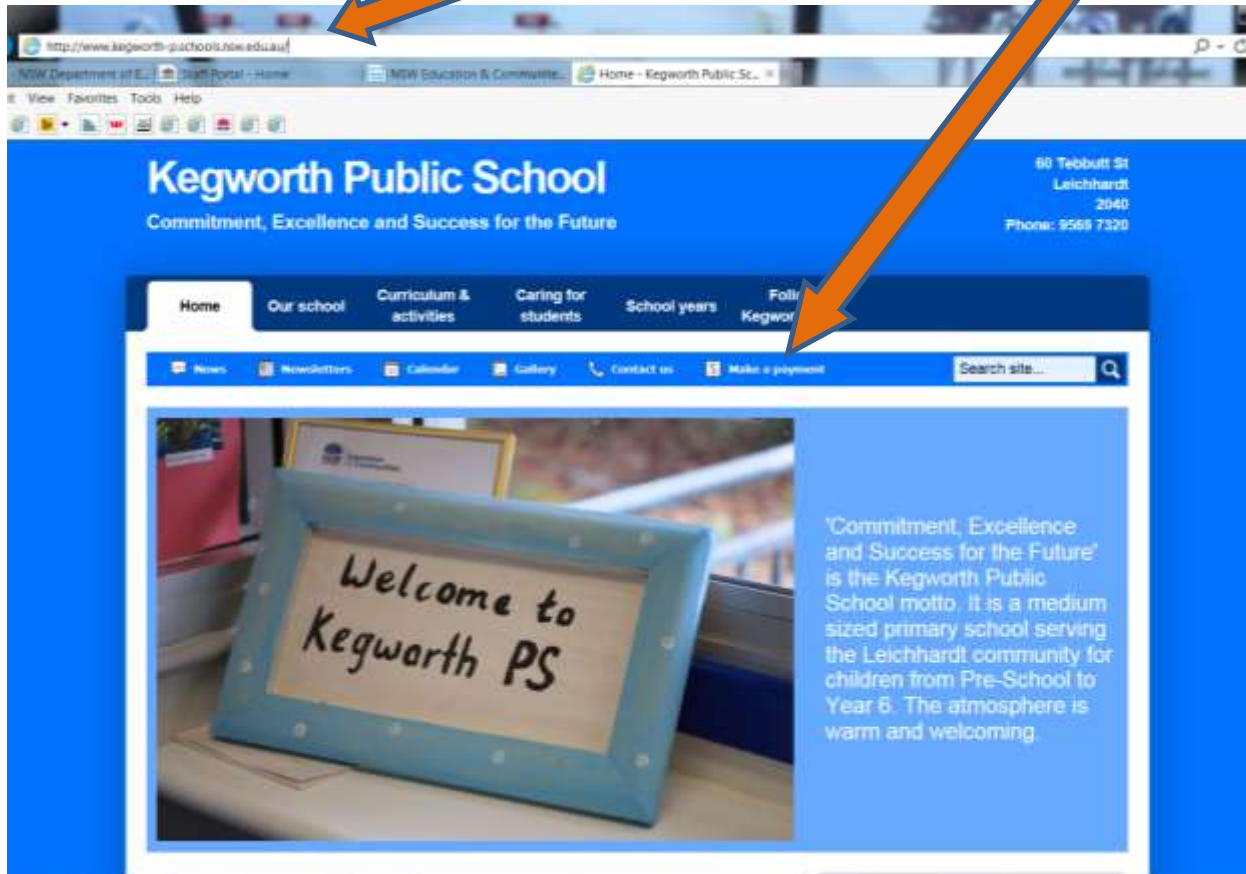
http://www.kegworth-p.schools.nsw.edu.au/

NSW Department of E... Staff Portal - Home NSW Education & Communitie... Home - Kegworth Public Sc... ×

t View Favorites Tools Help

Kegworth Public School

Commitment, Excellence and Success for the Future

60 Tebbutt St
Leichhardt
2040
Phone: 9569 7320

Home Our school Curriculum & activities Caring for students School years Foll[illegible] Kegwor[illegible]

News Newsletters Calendar Gallery Contact us Make a payment

Search site...

Welcome to Kegworth PS

'Commitment, Excellence and Success for the Future' is the Kegworth Public School motto. It is a medium sized primary school serving the Leichhardt community for children from Pre-School to Year 6. The atmosphere is warm and welcoming.